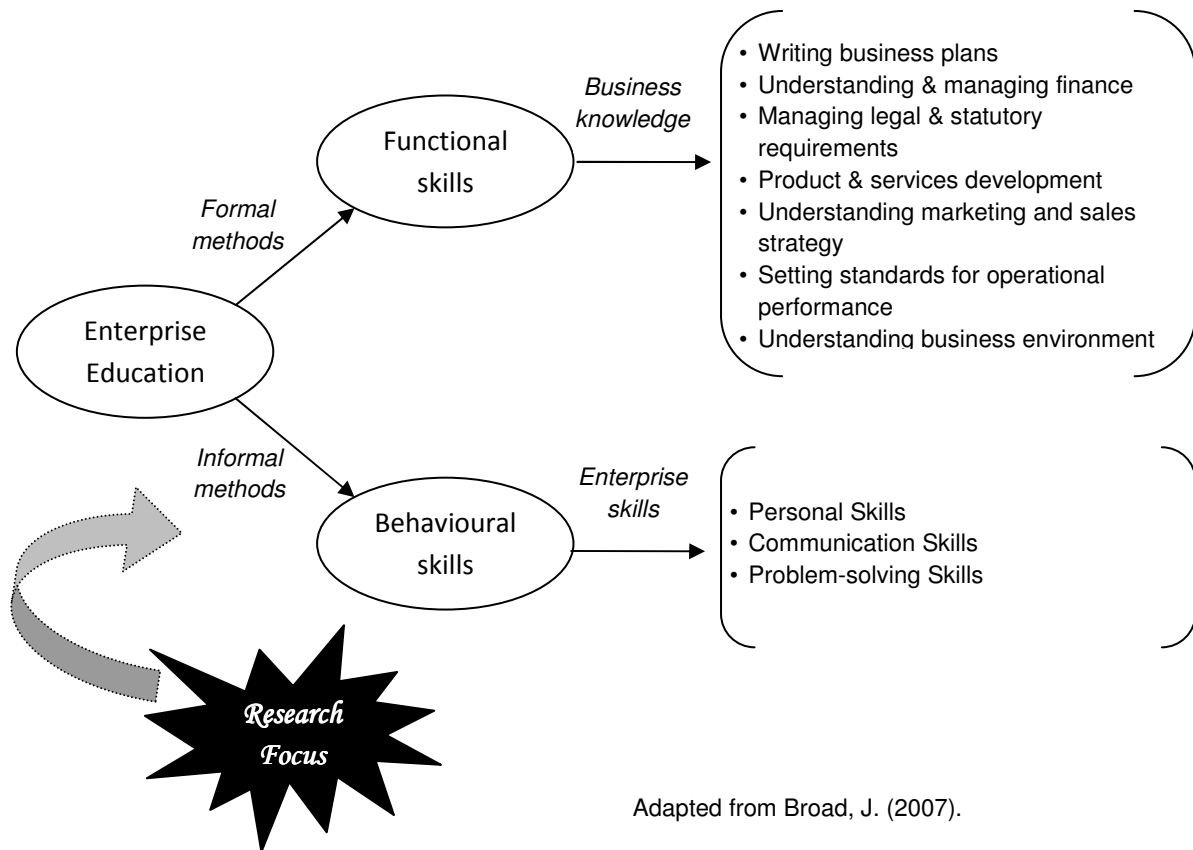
Enterprise Education

Formal methods

Functional skills

Business knowledge

• Writing business plans
• Understanding & managing finance
• Managing legal & statutory requirements
• Product & services development
• Understanding marketing and sales strategy
• Setting standards for operational performance
• Understanding business environment

Informal methods

Behavioural skills

Enterprise skills

• Personal Skills
• Communication Skills
• Problem-solving Skills

Research Focus

Adapted from Broad, J. (2007).